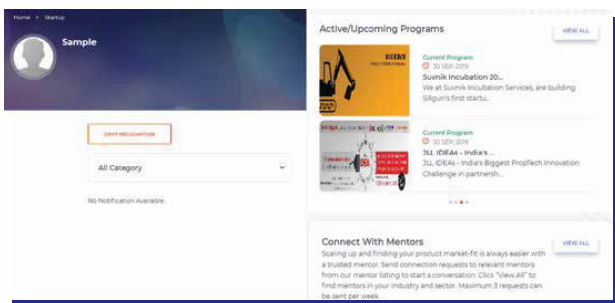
Home > Startup

Sample

DPIIT RECOGNITION

All Category

No Notification Available

Active/Upcoming Programs

VIEW ALL

Current Program

30 SEP 2019

Suvnik Incubation 20...

We at Suvnik Incubation Services, are building Siliguri's first startu...

Current Program

30 SEP 2019

JLL IDEAs - India's ...

JLL IDEAs - India's Biggest PropTech Innovation Challenge in partnersh...

Connect With Mentors

VIEW ALL

Scaling up and finding your product market-fit is always easier with a trusted mentor. Send connection requests to relevant mentors from our mentor listing to start a conversation. Click "View All" to find mentors in your industry and sector. Maximum 3 requests can be sent per week.